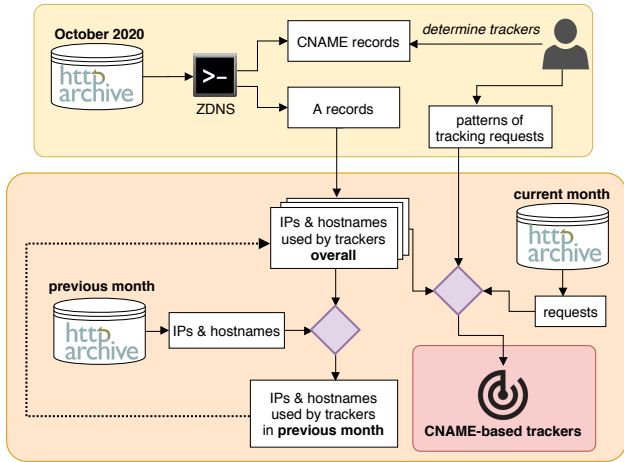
October 2020

http archive

>_

ZDNS

CNAME records

determine trackers

A records

patterns of tracking requests

IPs & hostnames used by trackers **overall**

current month

http archive

previous month

http archive

IPs & hostnames

requests

IPs & hostnames used by trackers in **previous month**

**CNAME-based trackers**